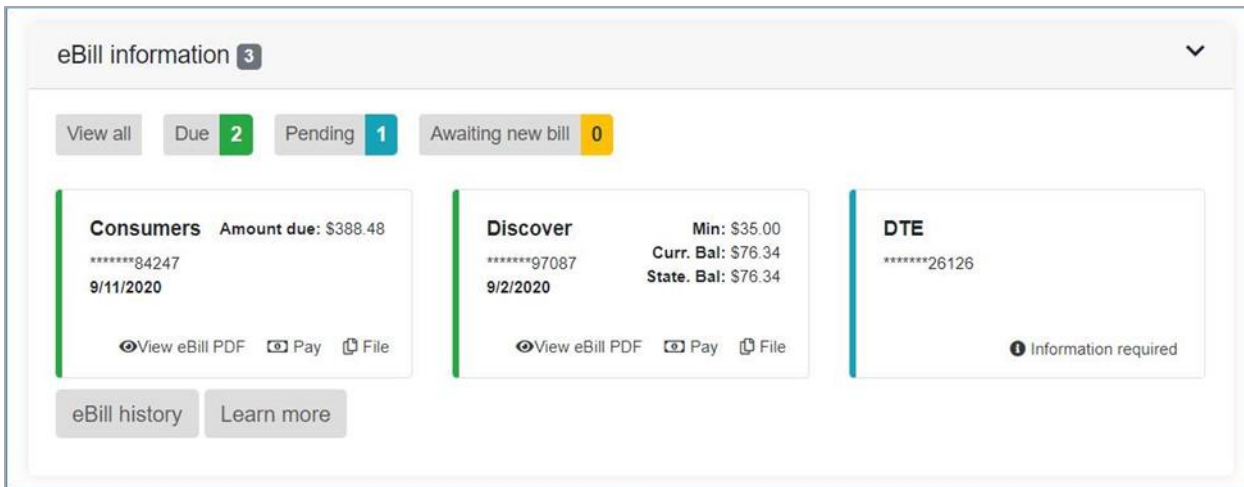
eBill information 3

View all  Due 2  Pending 1  Awaiting new bill 0

**Consumers** **Amount due:** $388.48
*******84247
**9/11/2020**
View eBill PDF  Pay  File

**Discover** **Min:** $35.00
**Curr. Bal:** $76.34
**State. Bal:** $76.34
*******97087
**9/2/2020**
View eBill PDF  Pay  File

**DTE**
*******26126
Information required

eBill history  Learn more